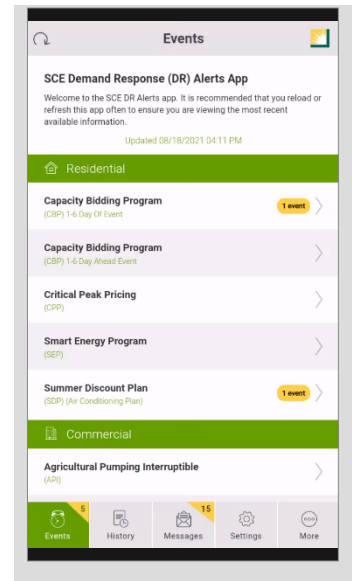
Events

SCE Demand Response (DR) Alerts App

Welcome to the SCE DR Alerts app. It is recommended that you reload or refresh this app often to ensure you are viewing the most recent available information.

Updated 08/18/2021 04:11 PM

Residential

Capacity Bidding Program
(CBP) 1-6 Day Of Event
1 event

Capacity Bidding Program
(CBP) 1-6 Day Ahead Event

Critical Peak Pricing
(CPP)

Smart Energy Program
(SEP)

Summer Discount Plan
(SDP) (Air Conditioning Plan)
1 event

Commercial

Agricultural Pumping Interruptible
(API)

5
Events
History
15
Messages
Settings
More